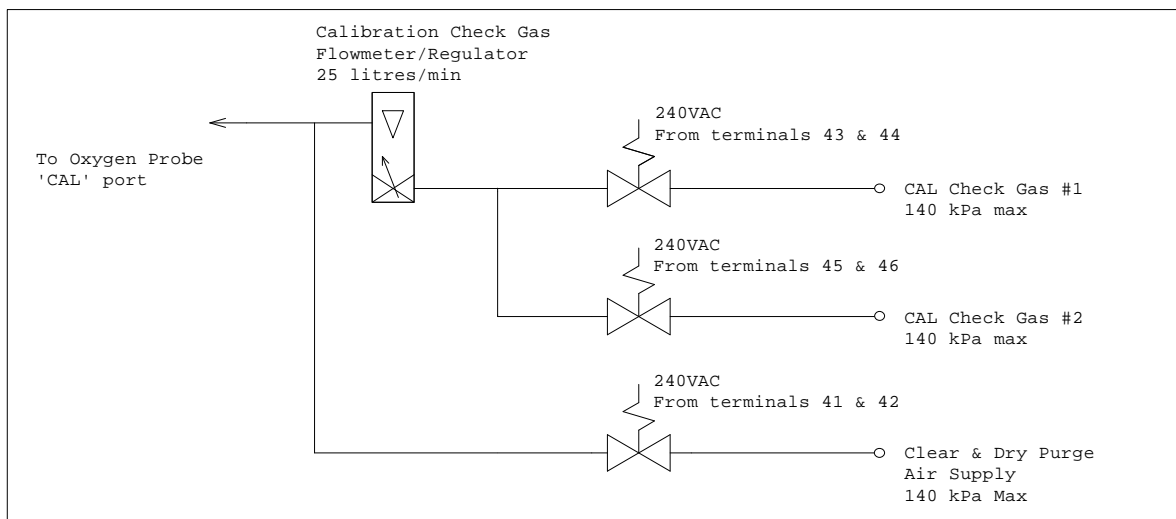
Calibration Check Gas
Flowmeter/Regulator
25 litres/min

To Oxygen Probe
'CAL' port

240VAC
From terminals 43 & 44

CAL Check Gas #1
140 kPa max

240VAC
From terminals 45 & 46

CAL Check Gas #2
140 kPa max

240VAC
From terminals 41 & 42

Clear & Dry Purge
Air Supply
140 kPa Max